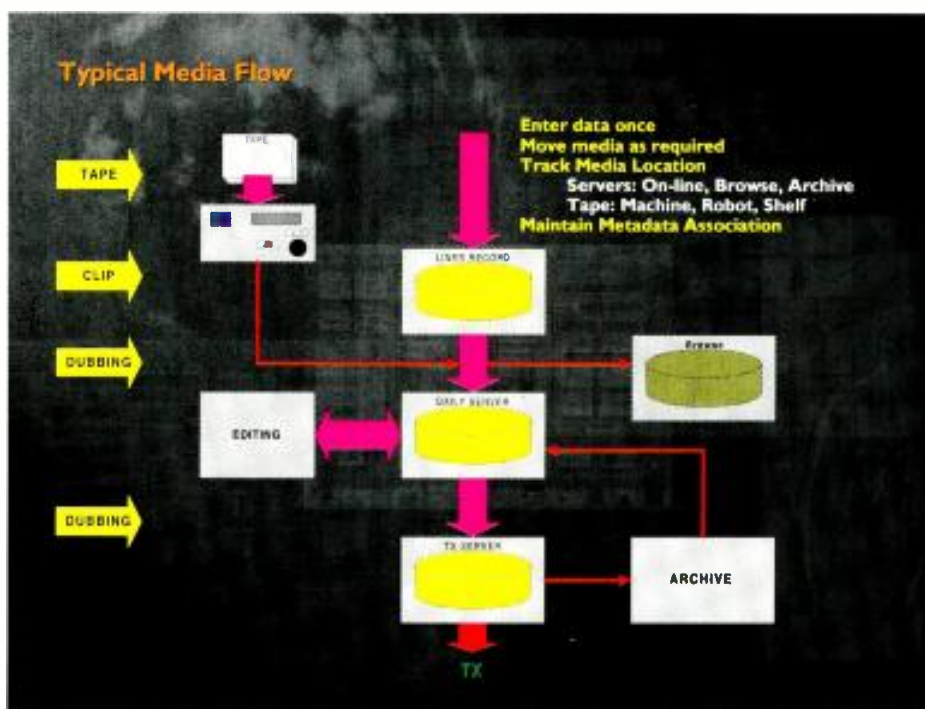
Typical Media Flow

Enter data once
Move media as required
Track Media Location
Servers: On-line, Browse, Archive
Tape: Machine, Robot, Shelf
Maintain Metadata Association

TAPE

CLIP

DUBBING

DUBBING

TAPE

LINES RECORD

Browse

DAILY SERVER

EDITING

TX SERVER

ARCHIVE

TX